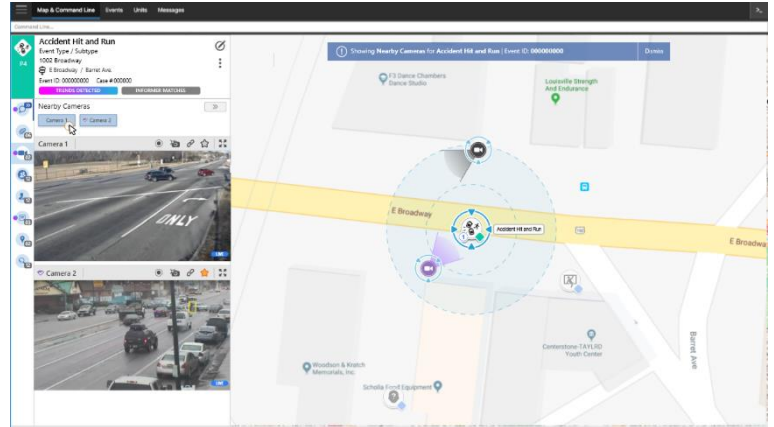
Map & Command Line Events Units Messages

Command Line...

P4

Accident Hit and Run
Event Type / Subtype
1002 Broadway
E Broadway / Barret Ave
Event ID: 000000000 Case #:000000
TRENDS DETECTED INFORMER MATCHES

Nearby Cameras
Camera 1 Camera 2

Camera 1

ONLY

LIVE

Camera 2

LIVE

Showing Nearby Cameras for Accident Hit and Run | Event ID: 000000000 Dismiss

F3 Dance Chambers Dance Studio

Louisville Strength And Endurance

E Broadway

Accident Hit and Run

E Broadway

Barret Ave

Centerstone-TAYLRD Youth Center

Woodson & Kratch Memorials, Inc.

Scholia Food Equipment